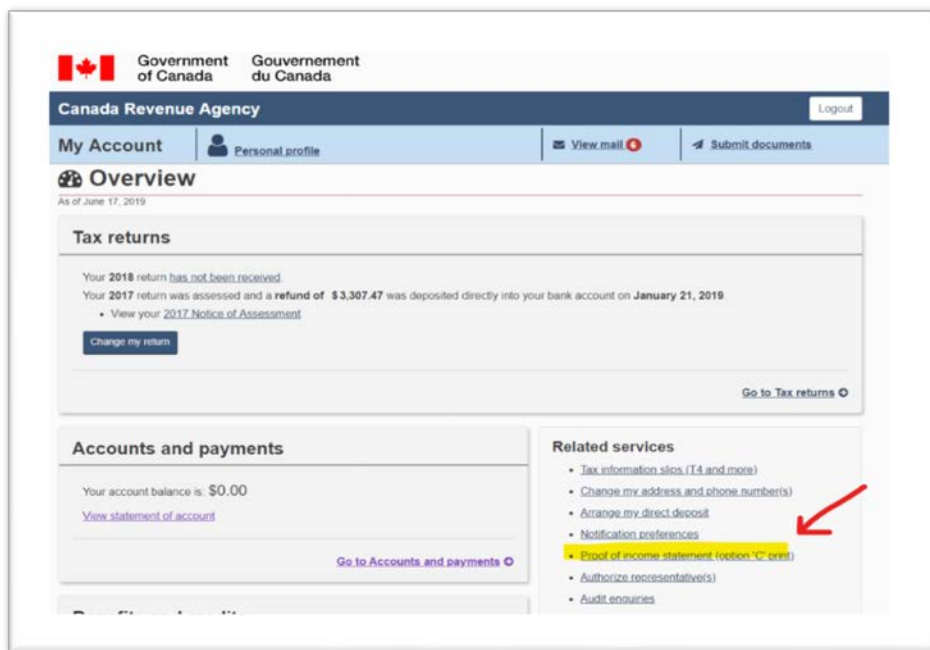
Government of Canada Gouvernement du Canada

Canada Revenue Agency

Logout

My Account

Personal profile

View mail 6

Submit documents

Overview

As of June 17, 2019

Tax returns

Your 2018 return has not been received.

Your 2017 return was assessed and a refund of $3,307.47 was deposited directly into your bank account on January 21, 2019

- View your 2017 Notice of Assessment

Change my return

Go to Tax returns

Accounts and payments

Your account balance is: $0.00

View statement of account

Go to Accounts and payments

Related services

- Tax information slips (T4 and more)
- Change my address and phone number(s)
- Arrange my direct deposit
- Notification preferences
- Proof of income statement (option 'C' print)
- Authorize representative(s)
- Audit enquiries

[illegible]